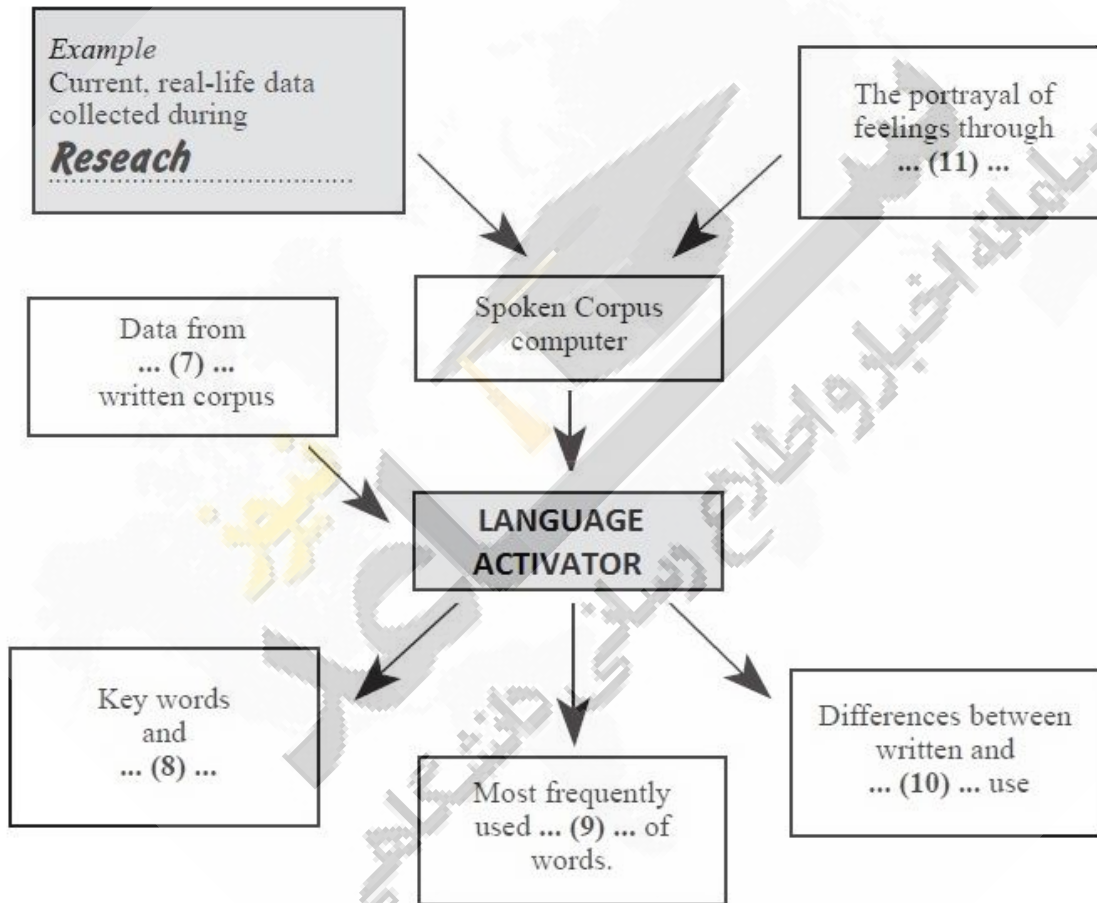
*Example*
Current, real-life data collected during
Reseach
..............................

The portrayal of feelings through
**... (11) ...**

Spoken Corpus computer

Data from
**... (7) ...**
written corpus

LANGUAGE ACTIVATOR

Key words and
**... (8) ...**

Most frequently used **... (9) ...** of words.

Differences between written and
**... (10) ...** use